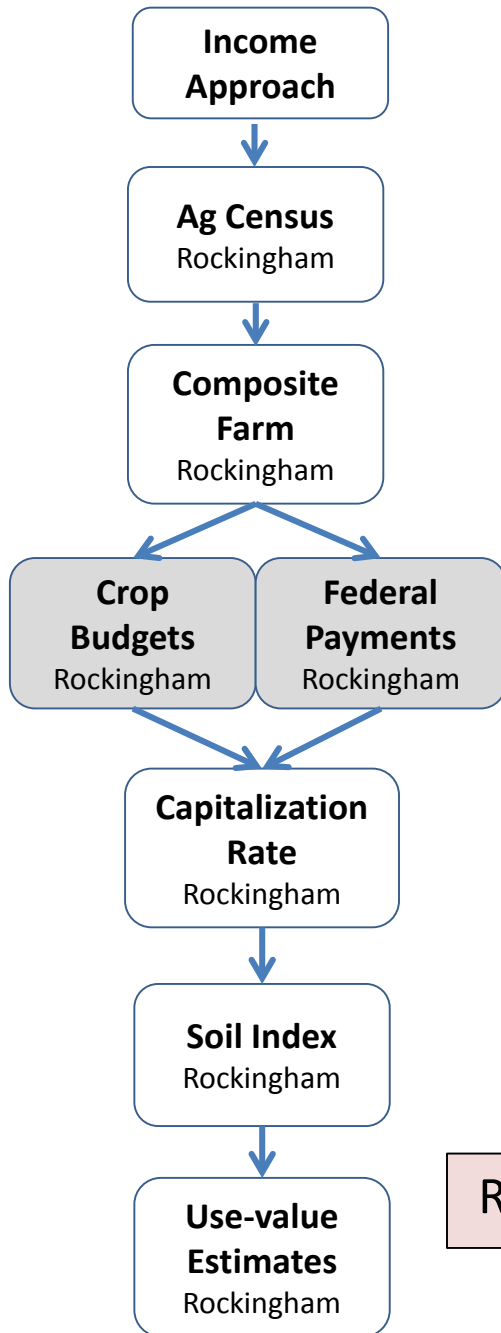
Income Approach

Ag Census
Rockingham

Composite Farm
Rockingham

Crop Budgets
Rockingham

Federal Payments
Rockingham

Capitalization Rate
Rockingham

Soil Index
Rockingham

Use-value Estimates
Rockingham

R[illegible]